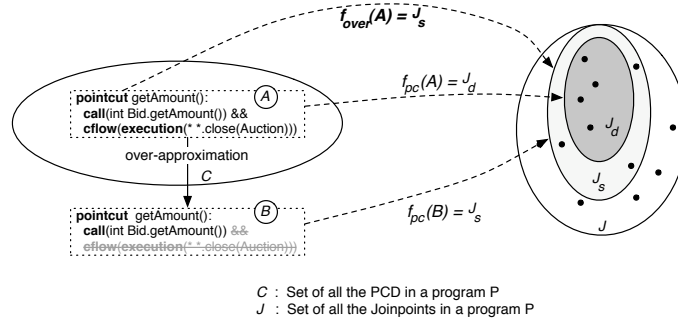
$f_{over}(A) = J_s$

pointcut getAmount():
call(int Bid.getAmount()) &&
cflow(execution(* *.close(Auction)))

A

$f_{pc}(A) = J_d$

over-approximation

C

pointcut getAmount():
call(int Bid.getAmount()) &&
cflow(execution(* *.close(Auction)))

B

$f_{pc}(B) = J_s$

$J_d$

$J_s$

$J$

$C$ : Set of all the PCD in a program P
$J$ : Set of all the Joinpoints in a program P